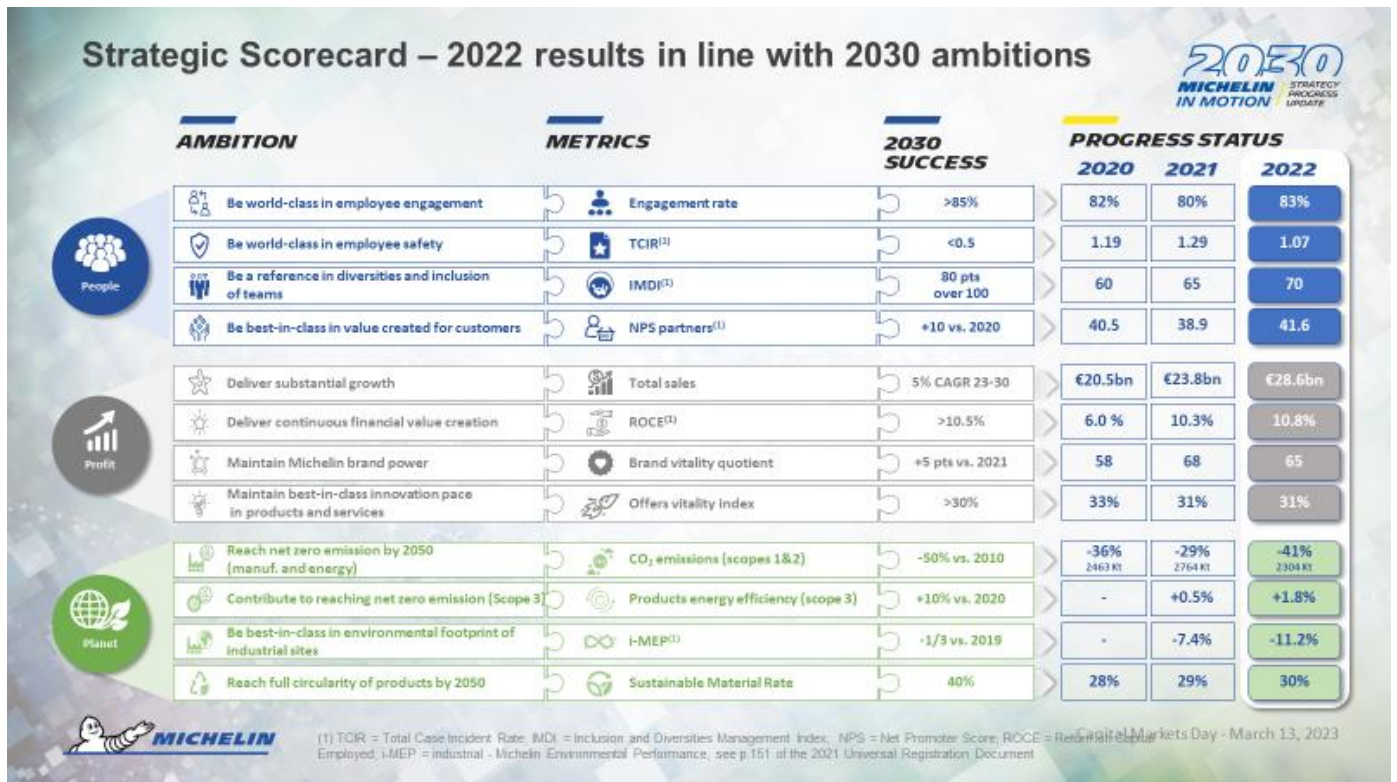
Strategic Scorecard – 2022 results in line with 2030 ambitions

2030 MICHELIN IN MOTION STRATEGY PROGRESS UPDATE

| AMBITION | METRICS | 2030 SUCCESS | 2020 | 2021 | 2022 |
|---|---|---|---|---|---|
| Be world-class in employee engagement | Engagement rate | >85% | 82% | 80% | 83% |
| Be world-class in employee safety | TCIR$^{(1)}$ | <0.5 | 1.19 | 1.29 | 1.07 |
| Be a reference in diversities and inclusion of teams | IMDI$^{(1)}$ | 80 pts over 100 | 60 | 65 | 70 |
| Be best-in-class in value created for customers | NPS partners$^{(1)}$ | +10 vs. 2020 | 40.5 | 38.9 | 41.6 |
| Deliver substantial growth | Total sales | 5% CAGR 23-30 | €20.5bn | €23.8bn | €28.6bn |
| Deliver continuous financial value creation | ROCE$^{(1)}$ | >10.5% | 6.0 % | 10.3% | 10.8% |
| Maintain Michelin brand power | Brand vitality quotient | +5 pts vs. 2021 | 58 | 68 | 65 |
| Maintain best-in-class innovation pace in products and services | Offers vitality index | >30% | 33% | 31% | 31% |
| Reach net zero emission by 2050 (manuf. and energy) | $CO_2$ emissions (scopes 1&2) | -50% vs. 2010 | -36% 2463 Kt | -29% 2764 Kt | -41% 2304 Kt |
| Contribute to reaching net zero emission (Scope 3) | Products energy efficiency (scope 3) | +10% vs. 2020 | - | +0.5% | +1.8% |
| Be best-in-class in environmental footprint of industrial sites | i-MEP$^{(1)}$ | -1/3 vs. 2019 | - | -7.4% | -11.2% |
| Reach full circularity of products by 2050 | Sustainable Material Rate | 40% | 28% | 29% | 30% |

PROGRESS STATUS

People
Profit
Planet

MICHELIN

(1) TCIR = Total Case Incident Rate, IMDI = Inclusion and Diversities Management Index, NPS = Net Promoter Score, ROCE = Return on Capital Employed, i-MEP = industrial - Michelin Environmental Performance, see p.151 of the 2021 Universal Registration Document

Capital Markets Day - March 13, 2023